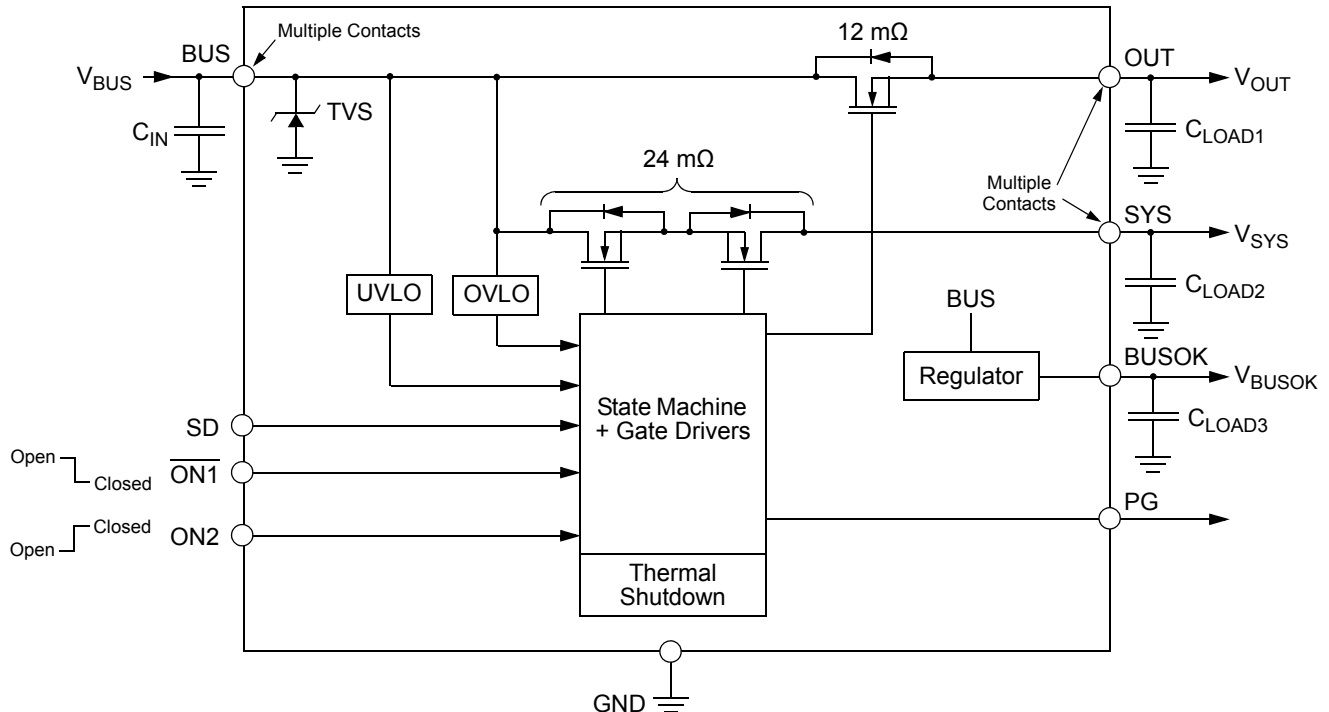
Multiple Contacts

$V_{BUS}$

BUS

$C_{IN}$

TVS

12 mΩ

OUT

$V_{OUT}$

$C_{LOAD1}$

Multiple Contacts

24 mΩ

SYS

$V_{SYS}$

$C_{LOAD2}$

UVLO

OVLO

BUS

Regulator

BUSOK

$V_{BUSOK}$

$C_{LOAD3}$

State Machine + Gate Drivers

SD

Open

Closed

$\overline{ON1}$

Closed

Open

ON2

PG

Thermal Shutdown

GND